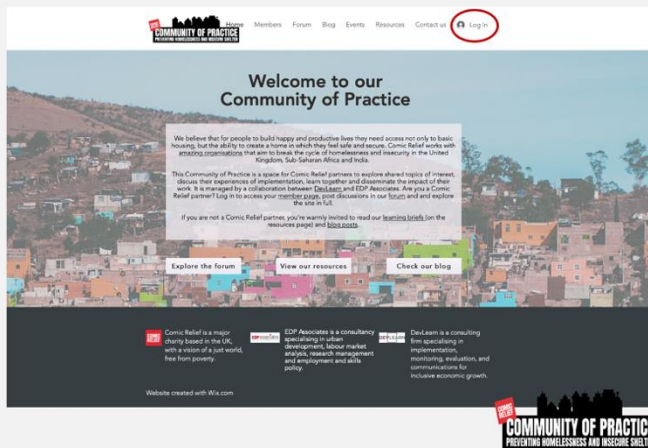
COMIC RELIEF COMMUNITY OF PRACTICE PREVENTING HOMELESSNESS AND INSECURE SHELTER

Home Members Forum Blog Events Resources Contact us Log In

Welcome to our Community of Practice

We believe that for people to build happy and productive lives they need access not only to basic housing, but the ability to create a home in which they feel safe and secure. Comic Relief works with amazing organisations that aim to break the cycle of homelessness and insecurity in the United Kingdom, Sub-Saharan Africa and India.

This Community of Practice is a space for Comic Relief partners to explore shared topics of interest, discuss their experiences of implementation, learn together and disseminate the impact of their work. It is managed by a collaboration between DevLearn and EDP Associates. Are you a Comic Relief partner? Log in to access your member page, post discussions in our forum and and explore the site in full.

If you are not a Comic Relief partner, you're warmly invited to read our learning briefs (on the resources page) and blog posts.

Explore the forum

View our resources

Check our blog

COMIC RELIEF Comic Relief is a major charity based in the UK, with a vision of a just world, free from poverty.

EDP Associates EDP Associates is a consultancy specialising in urban development, labour market analysis, research management and employment and skills policy.

DEVLEARN DevLearn is a consulting firm specialising in implementation, monitoring, evaluation, and communications for inclusive economic growth.

Website created with Wix.com

COMIC RELIEF COMMUNITY OF PRACTICE PREVENTING HOMELESSNESS AND INSECURE SHELT